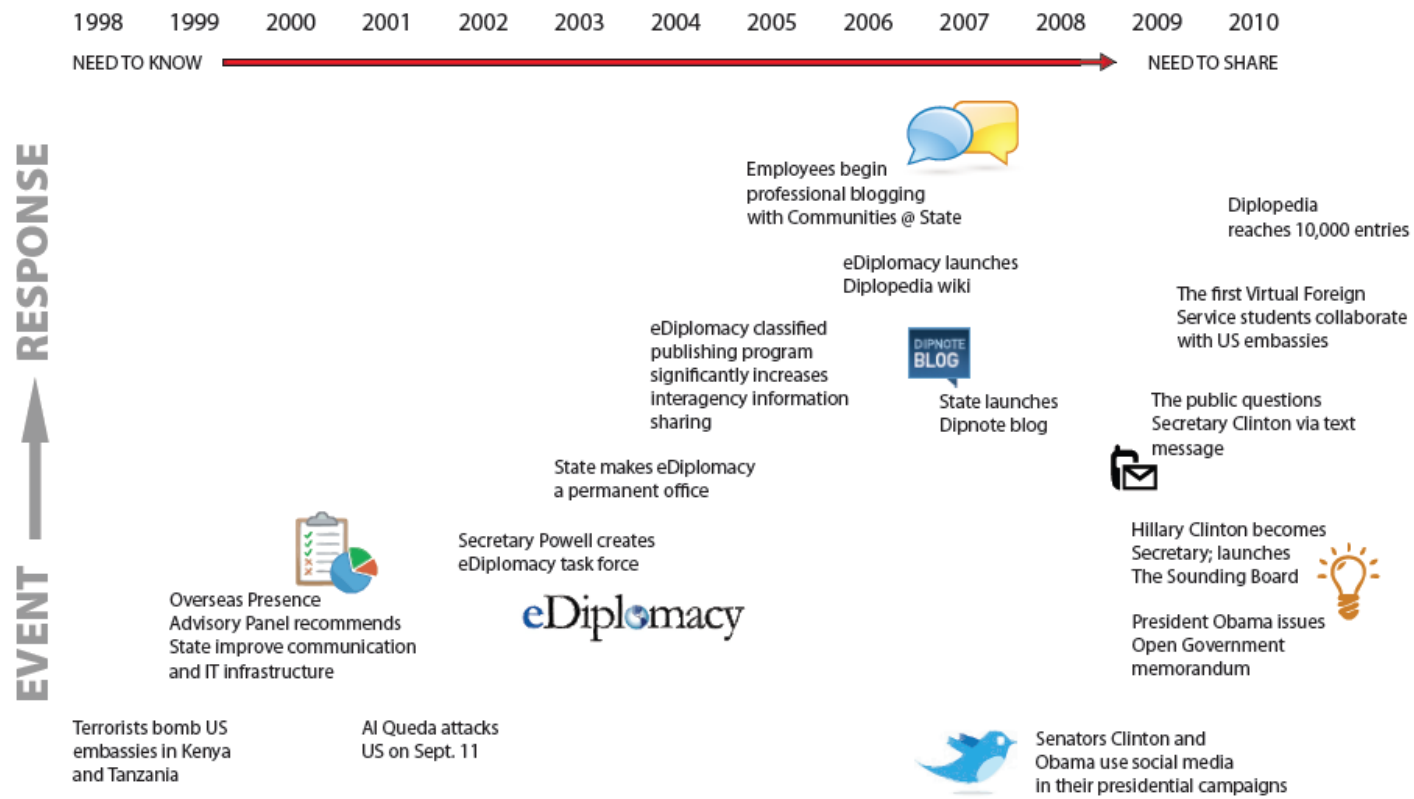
1998 1999 2000 2001 2002 2003 2004 2005 2006 2007 2008 2009 2010

NEED TO KNOW

NEED TO SHARE

RESPONSE

EVENT

Employees begin professional blogging with Communities @ State

Diplopedia reaches 10,000 entries

eDiplomacy launches Diplopedia wiki

The first Virtual Foreign Service students collaborate with US embassies

eDiplomacy classified publishing program significantly increases interagency information sharing

DIPNOTE BLOG

State launches Dipnote blog

The public questions Secretary Clinton via text message

State makes eDiplomacy a permanent office

Hillary Clinton becomes Secretary; launches The Sounding Board

Secretary Powell creates eDiplomacy task force

eDiplomacy

President Obama issues Open Government memorandum

Overseas Presence Advisory Panel recommends State improve communication and IT infrastructure

Terrorists bomb US embassies in Kenya and Tanzania

Al Queda attacks US on Sept. 11

Senators Clinton and Obama use social media in their presidential campaigns